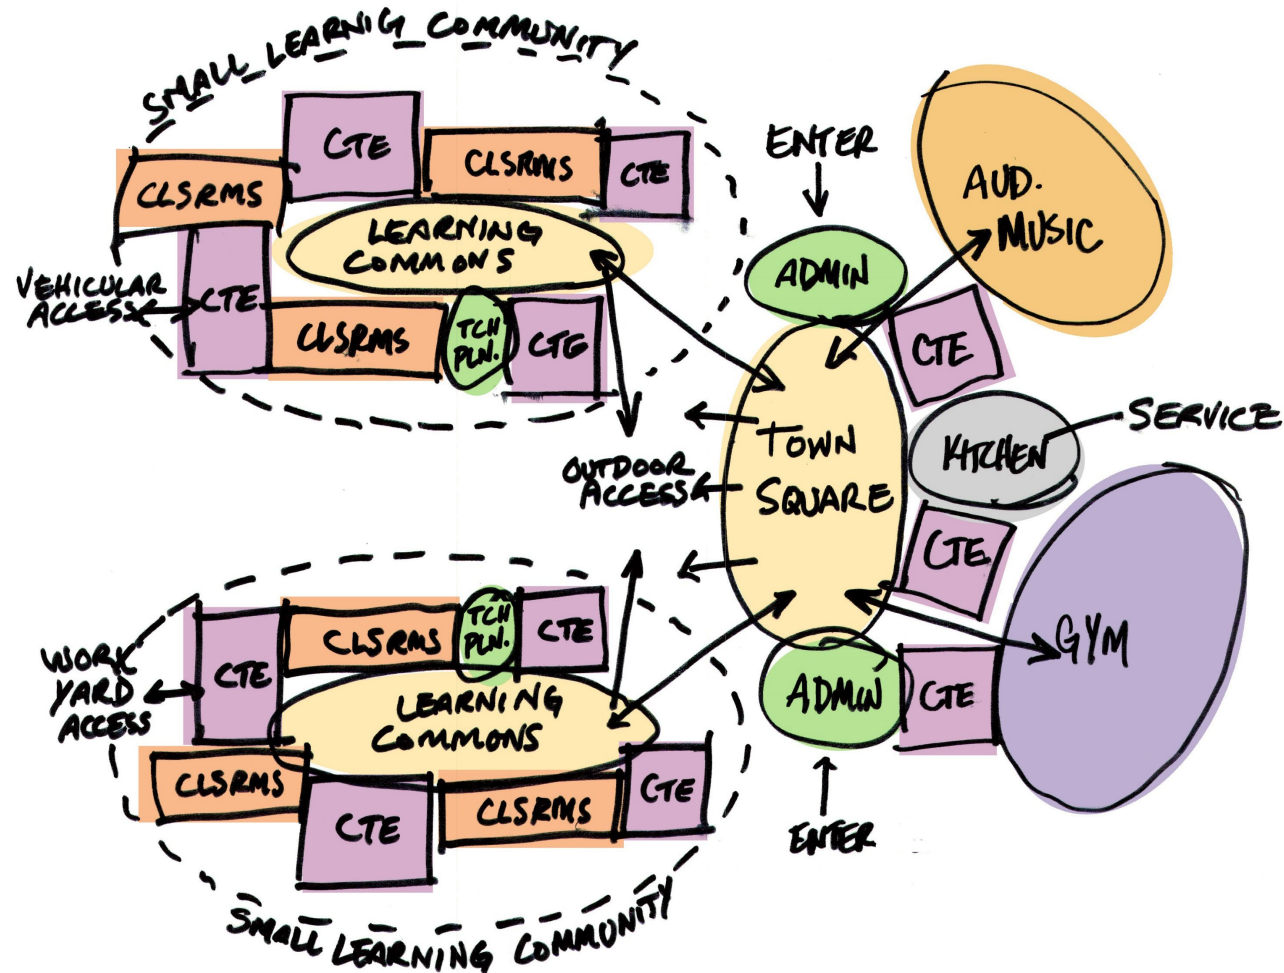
SMALL LEARNIG COMMUNITY

CTE
CLSRMS
CTE
CLSRMS
LEARNING COMMONS
VEHICULAR ACCESS
CTE
CLSRMS
TCH PLN.
CTE

ENTER
AUD. MUSIC
ADMIN
CTE
TOWN SQUARE
SERVICE
KITCHEN
OUTDOOR ACCESS
CTE
GYM
ADMIN
CTE
ENTER

CLSRMS
TCH PLN.
CTE
WORK YARD ACCESS
CTE
LEARNING COMMONS
CLSRMS
CTE
CLSRMS
CTE
CTE

SMALL LEARNING COMMUNITY